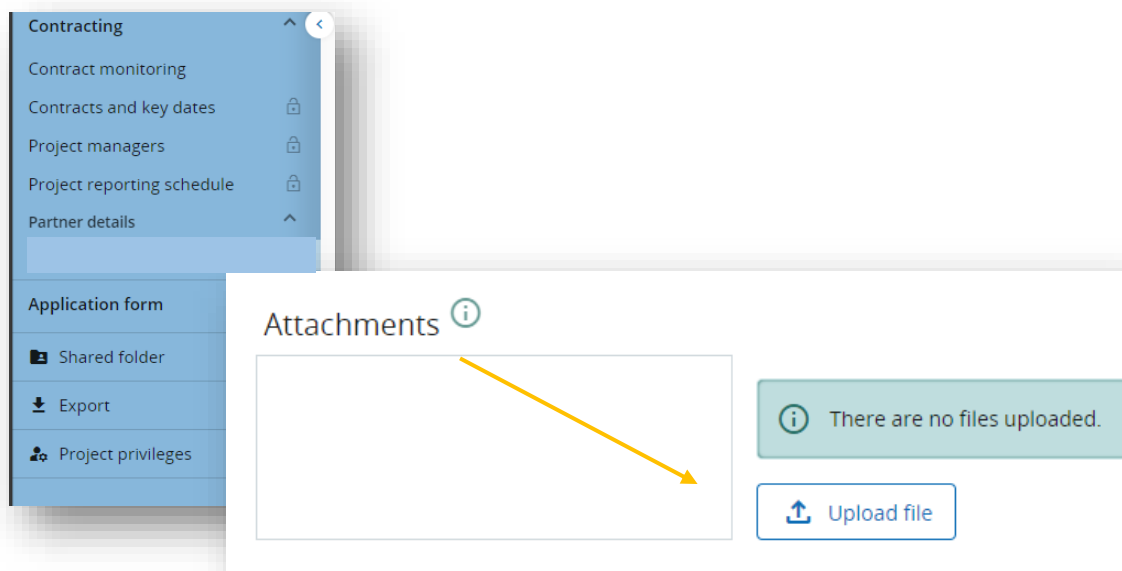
Contracting

Contract monitoring

Contracts and key dates

Project managers

Project reporting schedule

Partner details

Application form

Shared folder

Export

Project privileges

Attachments

There are no files uploaded.

Upload file